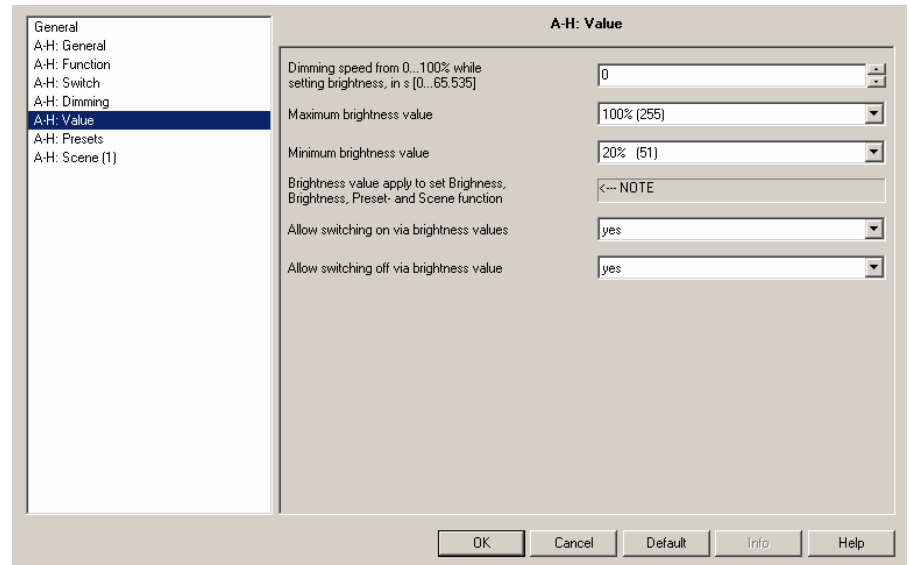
General
A-H: General
A-H: Function
A-H: Switch
A-H: Dimming
A-H: Value
A-H: Presets
A-H: Scene (1)

A-H: Value

Dimming speed from 0...100% while setting brightness, in s [0...65.535]
0

Maximum brightness value
100% (255)

Minimum brightness value
20% (51)

Brightness value apply to set Brightness, Brightness, Preset- and Scene function
<--- NOTE

Allow switching on via brightness values
yes

Allow switching off via brightness value
yes

OK
Cancel
Default
Info
Help